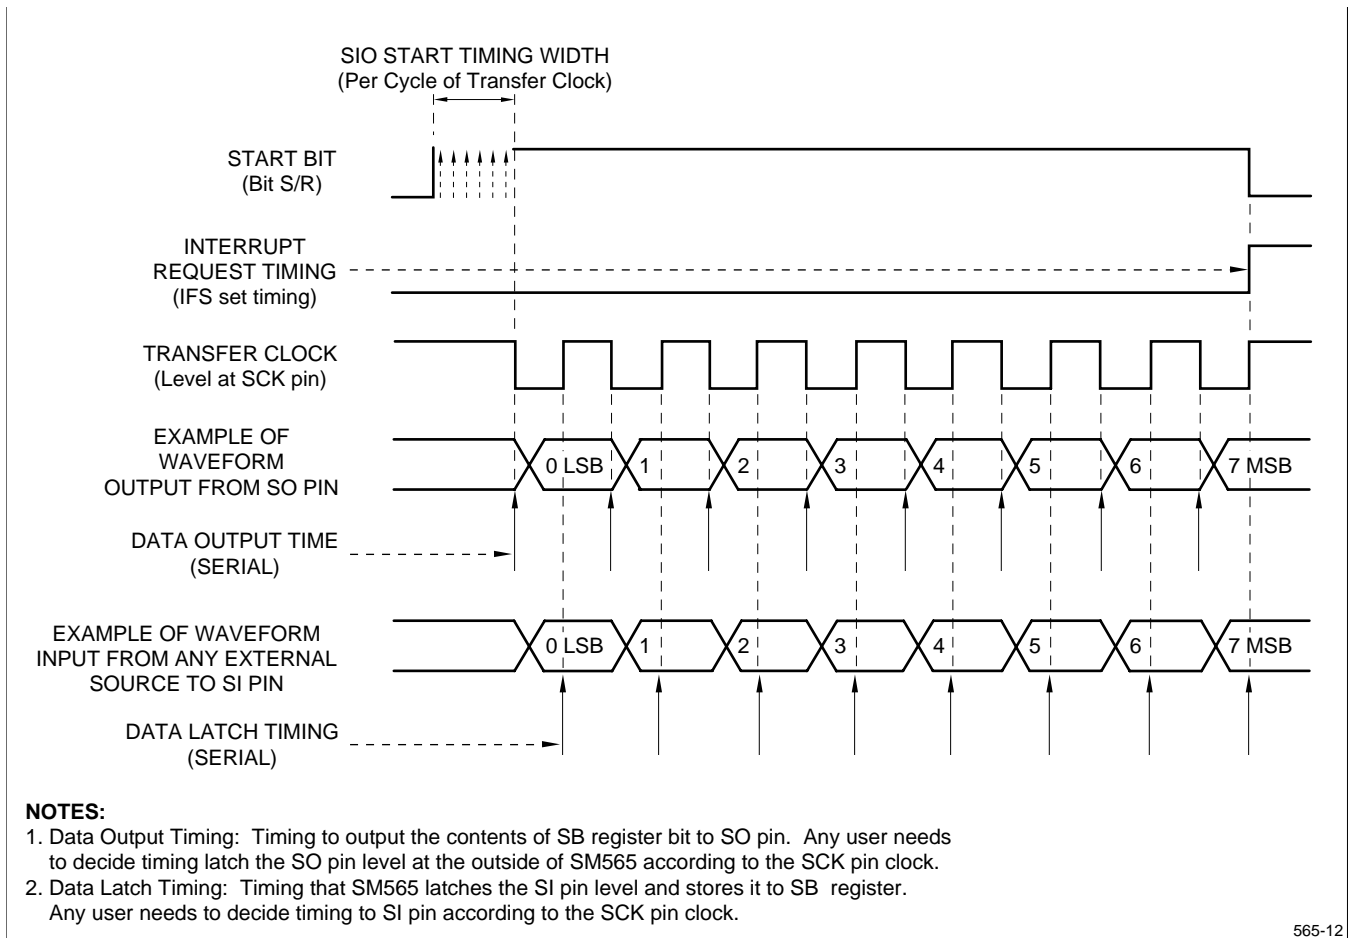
SIO START TIMING WIDTH
(Per Cycle of Transfer Clock)

START BIT
(Bit S/R)

INTERRUPT
REQUEST TIMING
(IFS set timing)

TRANSFER CLOCK
(Level at SCK pin)

EXAMPLE OF
WAVEFORM
OUTPUT FROM SO PIN

0 LSB 1 2 3 4 5 6 7 MSB

DATA OUTPUT TIME
(SERIAL)

EXAMPLE OF WAVEFORM
INPUT FROM ANY EXTERNAL
SOURCE TO SI PIN

0 LSB 1 2 3 4 5 6 7 MSB

DATA LATCH TIMING
(SERIAL)

NOTES:
1. Data Output Timing: Timing to output the contents of SB register bit to SO pin. Any user needs to decide timing latch the SO pin level at the outside of SM565 according to the SCK pin clock.
2. Data Latch Timing: Timing that SM565 latches the SI pin level and stores it to SB register. Any user needs to decide timing to SI pin according to the SCK pin clock.

565-12